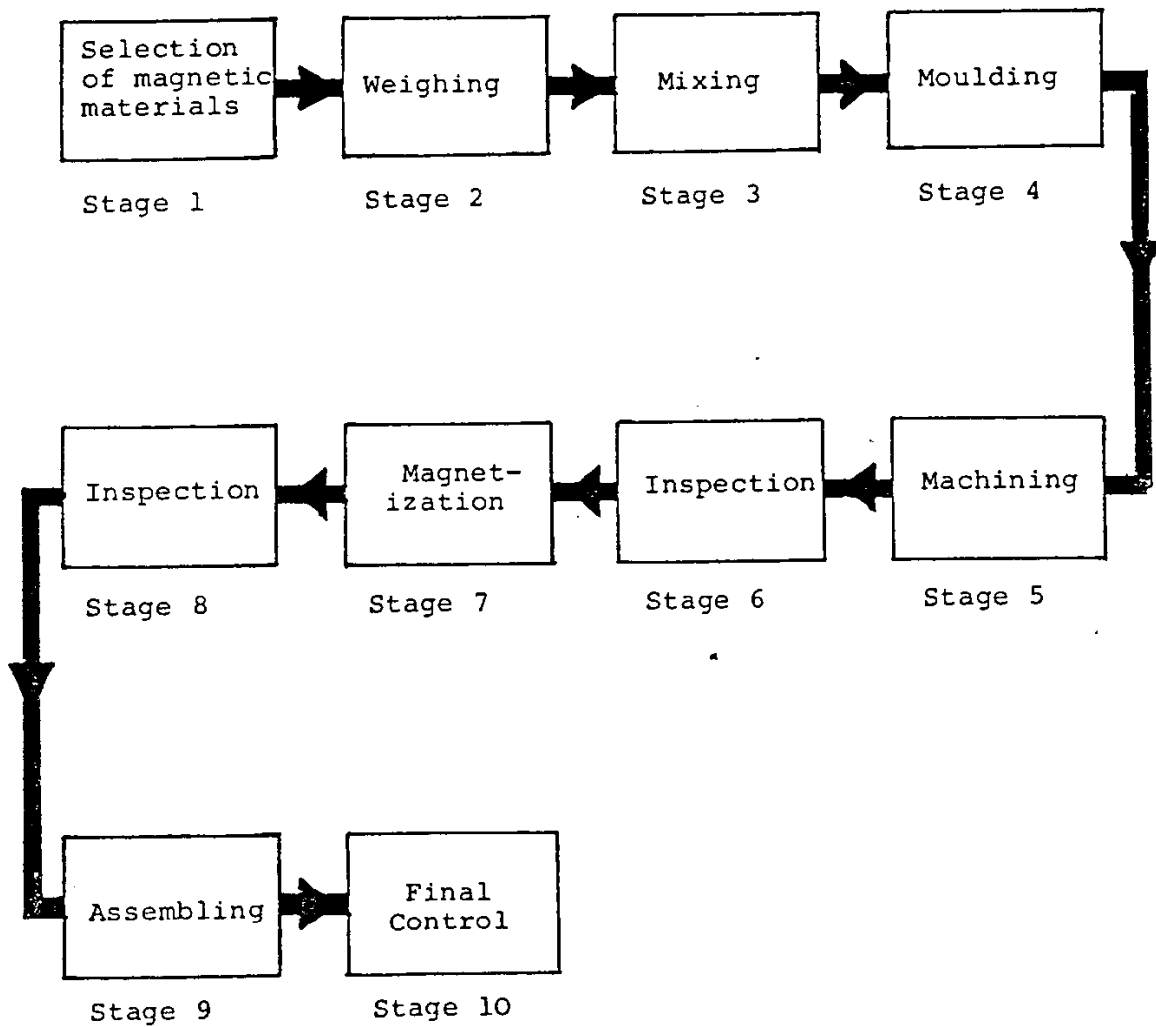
Selection of magnetic materials

Stage 1

Weighing

Stage 2

Mixing

Stage 3

Moulding

Stage 4

Machining

Stage 5

Inspection

Stage 6

Magnetization

Stage 7

Inspection

Stage 8

Assembling

Stage 9

Final Control

Stage 10